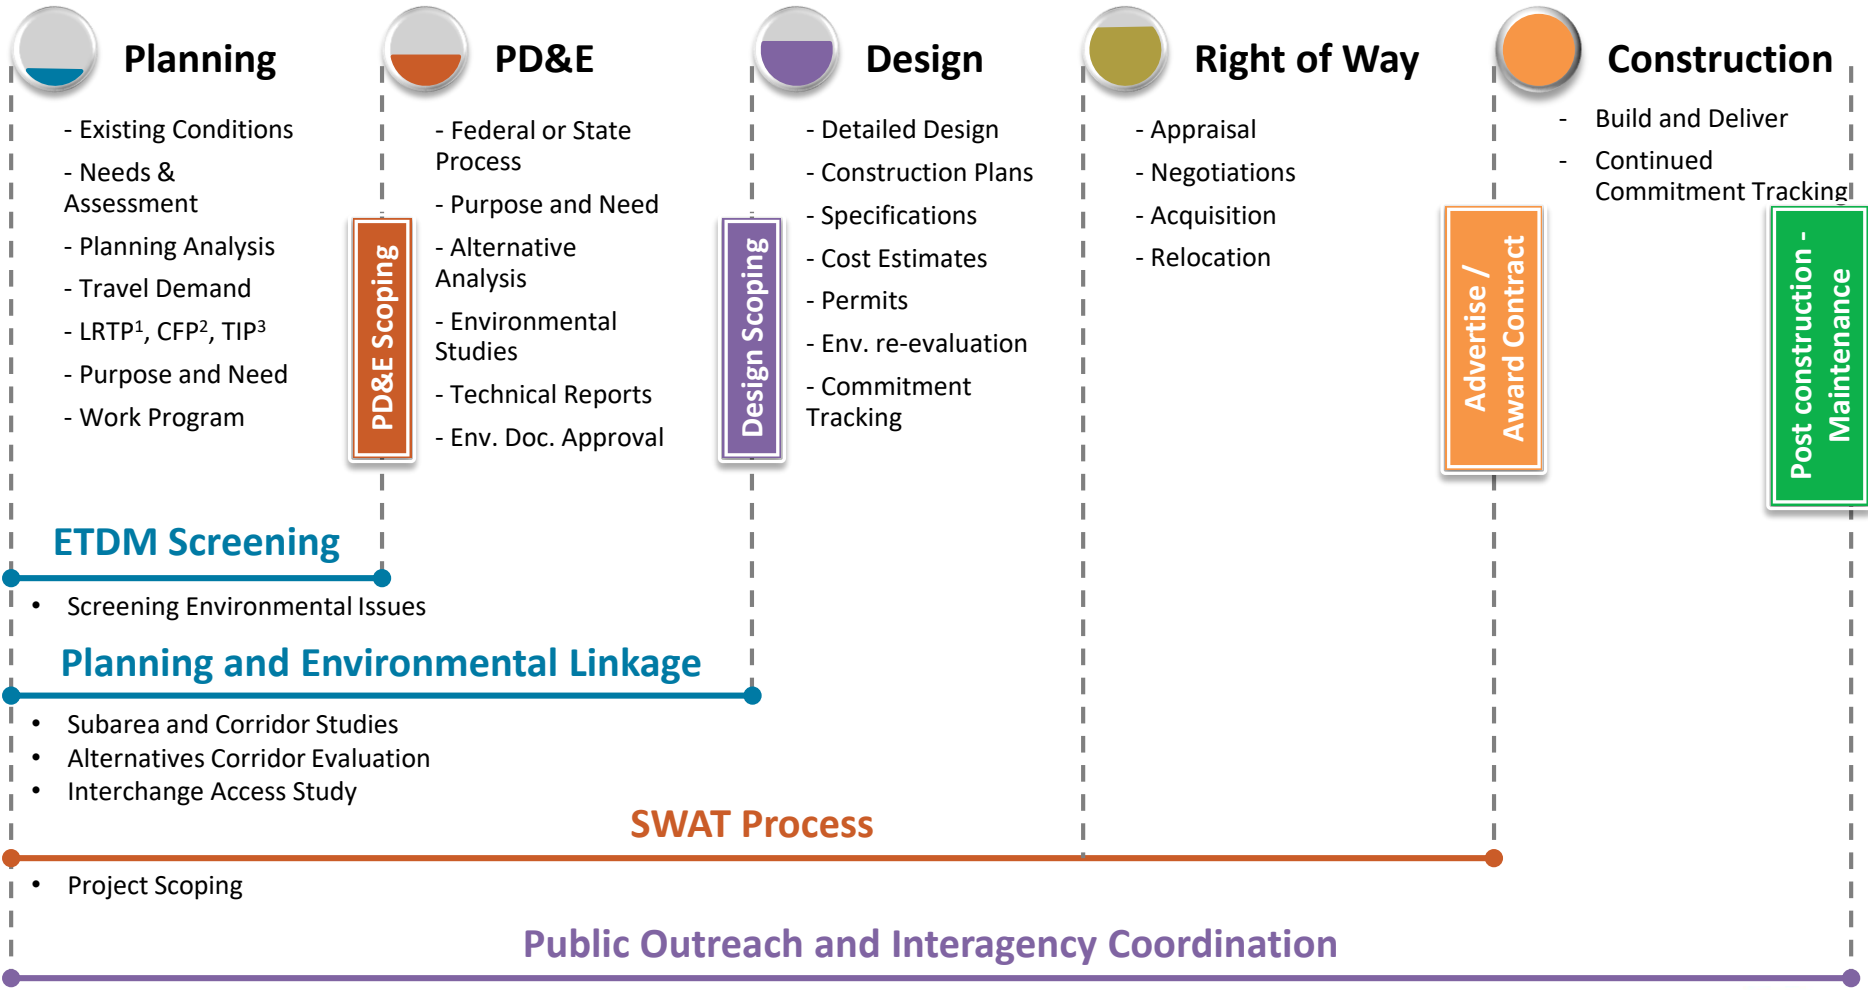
Planning

- Existing Conditions
- Needs & Assessment
- Planning Analysis
- Travel Demand
- LRTP$^1$, CFP$^2$, TIP$^3$
- Purpose and Need
- Work Program

PD&E Scoping

PD&E

- Federal or State Process
- Purpose and Need
- Alternative Analysis
- Environmental Studies
- Technical Reports
- Env. Doc. Approval

Design Scoping

Design

- Detailed Design
- Construction Plans
- Specifications
- Cost Estimates
- Permits
- Env. re-evaluation
- Commitment Tracking

Right of Way

- Appraisal
- Negotiations
- Acquisition
- Relocation

Advertise / Award Contract

Construction

- Build and Deliver
- Continued Commitment Tracking

Post construction - Maintenance

ETDM Screening

• Screening Environmental Issues

Planning and Environmental Linkage

• Subarea and Corridor Studies
• Alternatives Corridor Evaluation
• Interchange Access Study

SWAT Process

• Project Scoping

Public Outreach and Interagency Coordination